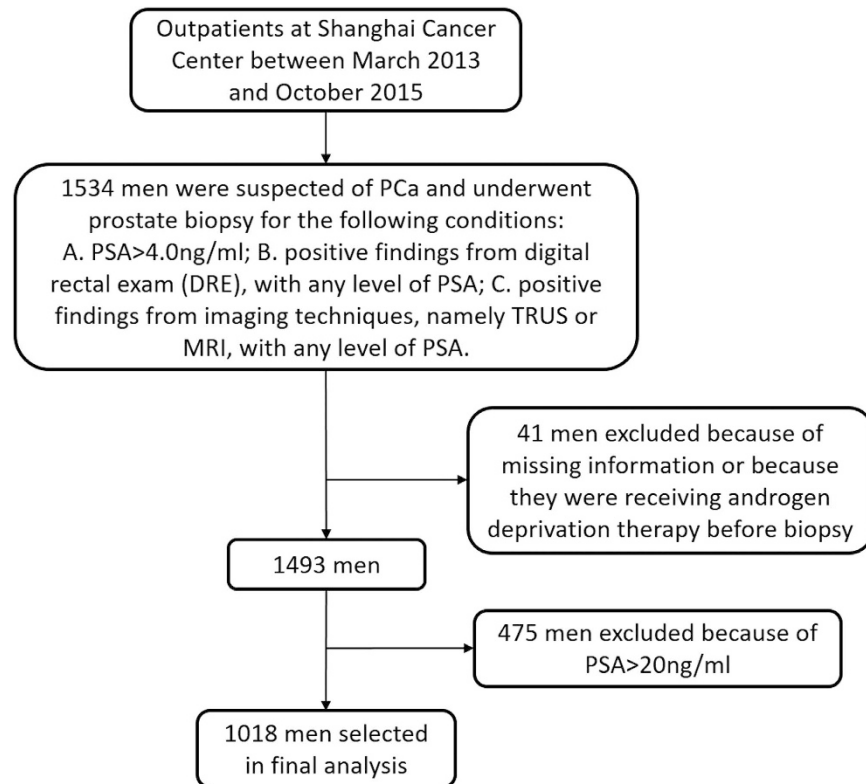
Outpatients at Shanghai Cancer Center between March 2013 and October 2015

1534 men were suspected of PCa and underwent prostate biopsy for the following conditions: A. PSA>4.0ng/ml; B. positive findings from digital rectal exam (DRE), with any level of PSA; C. positive findings from imaging techniques, namely TRUS or MRI, with any level of PSA.

41 men excluded because of missing information or because they were receiving androgen deprivation therapy before biopsy

1493 men

475 men excluded because of PSA>20ng/ml

1018 men selected in final analysis